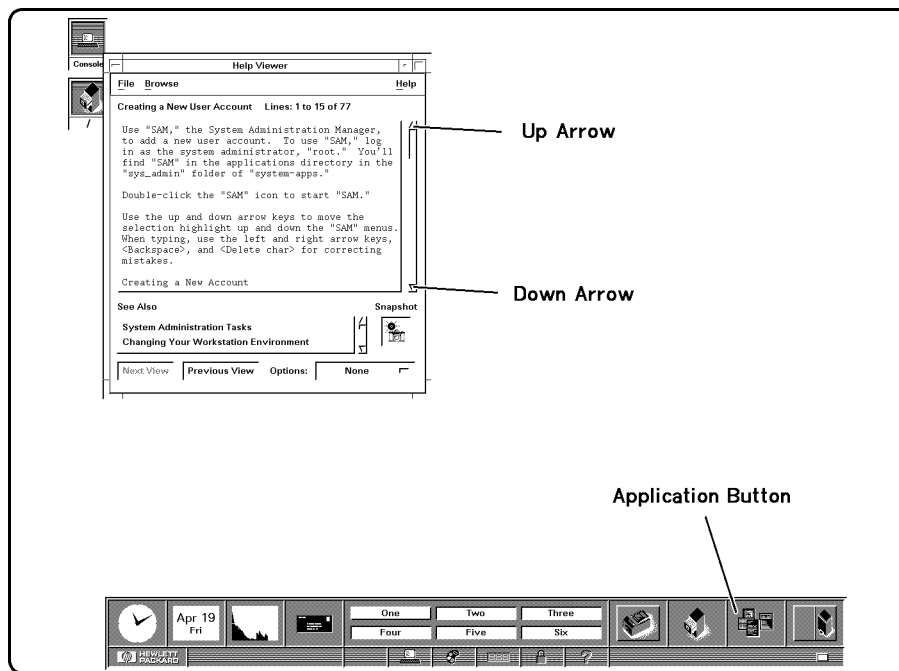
Console

/

Help Viewer

File Browse Help

Creating a New User Account Lines: 1 to 15 of 77

Use "SAM," the System Administration Manager, to add a new user account. To use "SAM," log in as the system administrator, "root." You'll find "SAM" in the applications directory in the "sys_admin" folder of "system-apps."

Double-click the "SAM" icon to start "SAM."

Use the up and down arrow keys to move the selection highlight up and down the "SAM" menus. When typing, use the left and right arrow keys, <Backspace>, and <Delete char> for correcting mistakes.

Creating a New Account

Up Arrow

Down Arrow

See Also

Snapshot

System Administration Tasks
Changing Your Workstation Environment

Next View Previous View Options: None

Application Button

Apr 19
Fri

One Two Three
Four Five Six

HEWLETT PACKARD